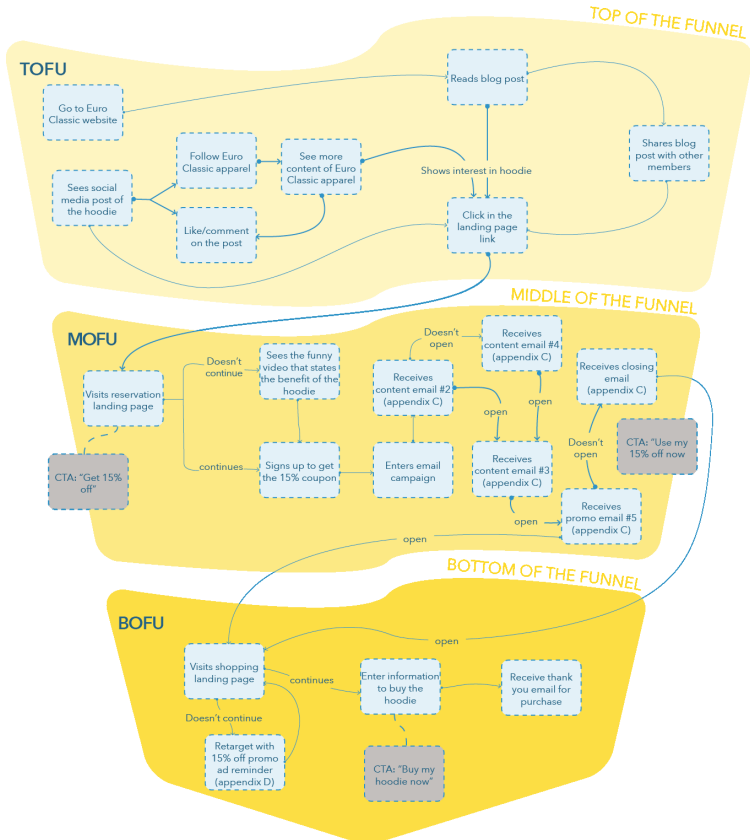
TOP OF THE FUNNEL

TOFU

Go to Euro Classic website

Reads blog post

Shares blog post with other members

Follow Euro Classic apparel

See more content of Euro Classic apparel

Shows interest in hoodie

Sees social media post of the hoodie

Like/comment on the post

Click in the landing page link

MIDDLE OF THE FUNNEL

MOFU

Visits reservation landing page

Doesn't continue

Sees the funny video that states the benefit of the hoodie

Doesn't open

Receives content email #4 (appendix C)

Receives content email #2 (appendix C)

open

open

Receives closing email (appendix C)

CTA: "Get 15% off"

continues

Signs up to get the 15% coupon

Enters email campaign

Receives content email #3 (appendix C)

Doesn't open

CTA: "Use my 15% off now

open

Receives promo email #5 (appendix C)

open

BOTTOM OF THE FUNNEL

BOFU

open

Visits shopping landing page

continues

Enter information to buy the hoodie

Receive thank you email for purchase

Doesn't continue

Retarget with 15% off promo ad reminder (appendix D)

CTA: "Buy my hoodie now"